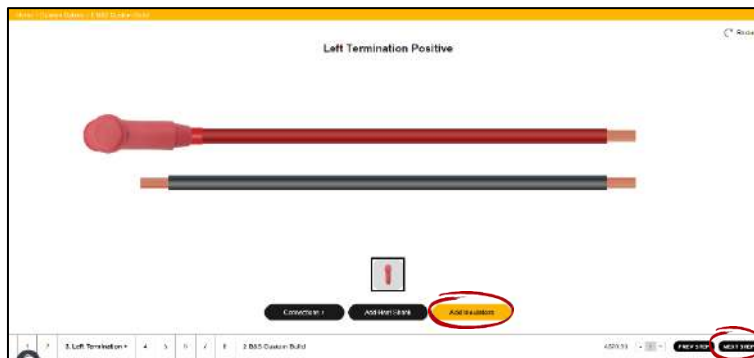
Home / Custom Cables / 2 B&S Custom Build

Left Termination Positive

Rese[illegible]

Connection 1

Add Heat Shrink

Add Insulators

1 2 3. Left Termination + 4 5 6 7 8 2 B&S Custom Build

A$29.51 - 1 +

PREV STEP

NEXT STEP